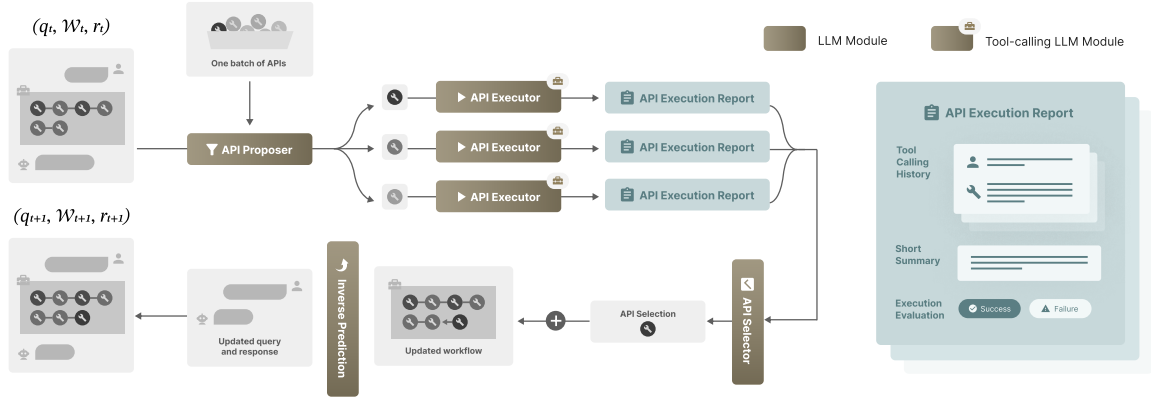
$(q_t, \mathcal{W}_t, r_t)$

One batch of APIs

LLM Module

Tool-calling LLM Module

API Proposer

API Executor

API Executor

API Executor

API Execution Report

API Execution Report

API Execution Report

API Execution Report

Tool Calling History

Short Summary

Execution Evaluation

Success

Failure

$(q_{t+1}, \mathcal{W}_{t+1}, r_{t+1})$

Inverse Prediction

Updated query and response

Updated workflow

API Selection

API Selector